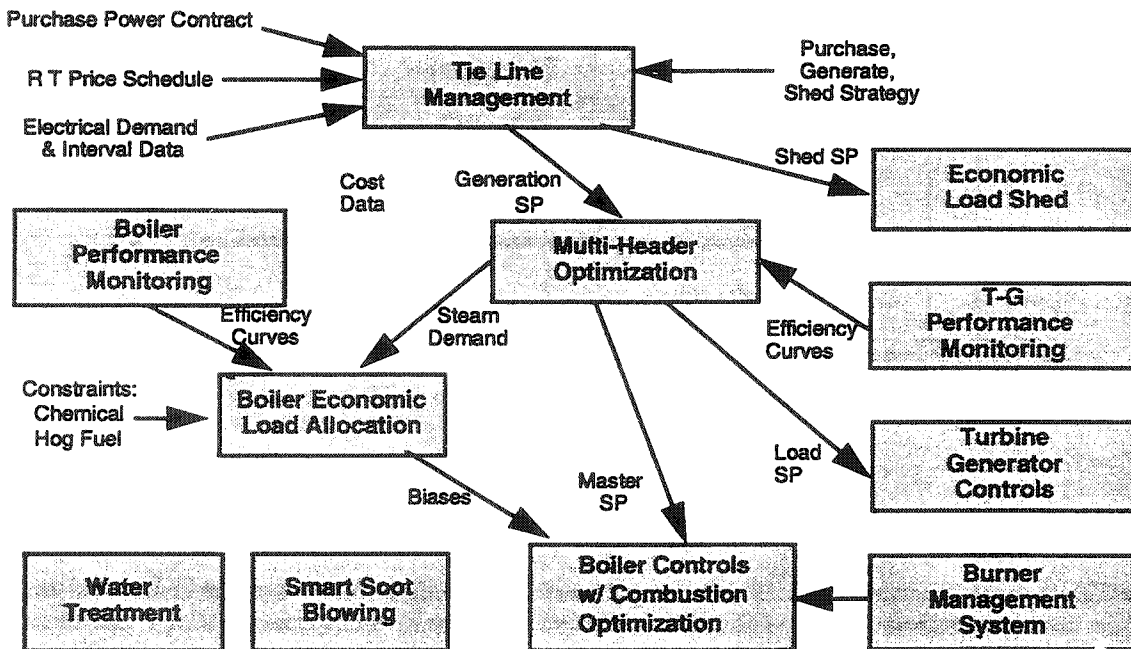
Purchase Power Contract

R T Price Schedule

Electrical Demand & Interval Data

Tie Line Management

Purchase, Generate, Shed Strategy

Shed SP

Economic Load Shed

Cost Data

Generation SP

Boiler Performance Monitoring

Multi-Header Optimization

Efficiency Curves

Steam Demand

Efficiency Curves

T-G Performance Monitoring

Constraints: Chemical Hog Fuel

Boiler Economic Load Allocation

Load SP

Turbine Generator Controls

Master SP

Biases

Water Treatment

Smart Soot Blowing

Boiler Controls w/ Combustion Optimization

Burner Management System